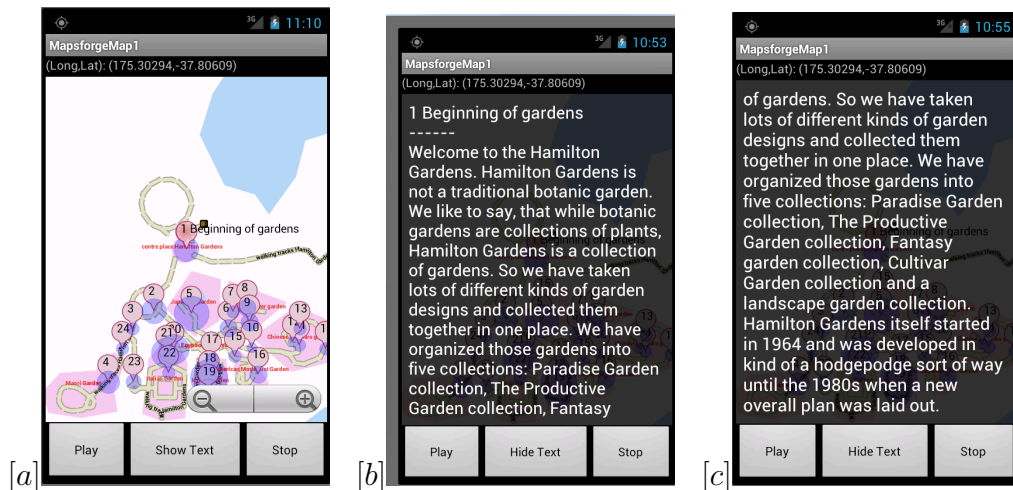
3G 11:10
MapsforgeMap1
(Long,Lat): (175.30294,-37.80609)

1 Beginning of gardens
centre place Hamilton Gardens
walking tracks Hamilton Gardens
2 3 5 7 8 9 6 13 24 21 10 1 15 17 4 23 22 16 18 19 14
Japanese Garden
Chinese Garden
English Garden
Maori Garden
Italian Garden
American Modernist Garden

Play Show Text Stop

[a]

3G 10:53
MapsforgeMap1
(Long,Lat): (175.30294,-37.80609)

1 Beginning of gardens
------
Welcome to the Hamilton Gardens. Hamilton Gardens is not a traditional botanic garden. We like to say, that while botanic gardens are collections of plants, Hamilton Gardens is a collection of gardens. So we have taken lots of different kinds of garden designs and collected them together in one place. We have organized those gardens into five collections: Paradise Garden collection, The Productive Garden collection, Fantasy

Play Hide Text Stop

[b]

3G 10:55
MapsforgeMap1
(Long,Lat): (175.30294,-37.80609)

of gardens. So we have taken lots of different kinds of garden designs and collected them together in one place. We have organized those gardens into five collections: Paradise Garden collection, The Productive Garden collection, Fantasy garden collection, Cultivar Garden collection and a landscape garden collection. Hamilton Gardens itself started in 1964 and was developed in kind of a hodgepodge sort of way until the 1980s when a new overall plan was laid out.

Play Hide Text Stop

[c]